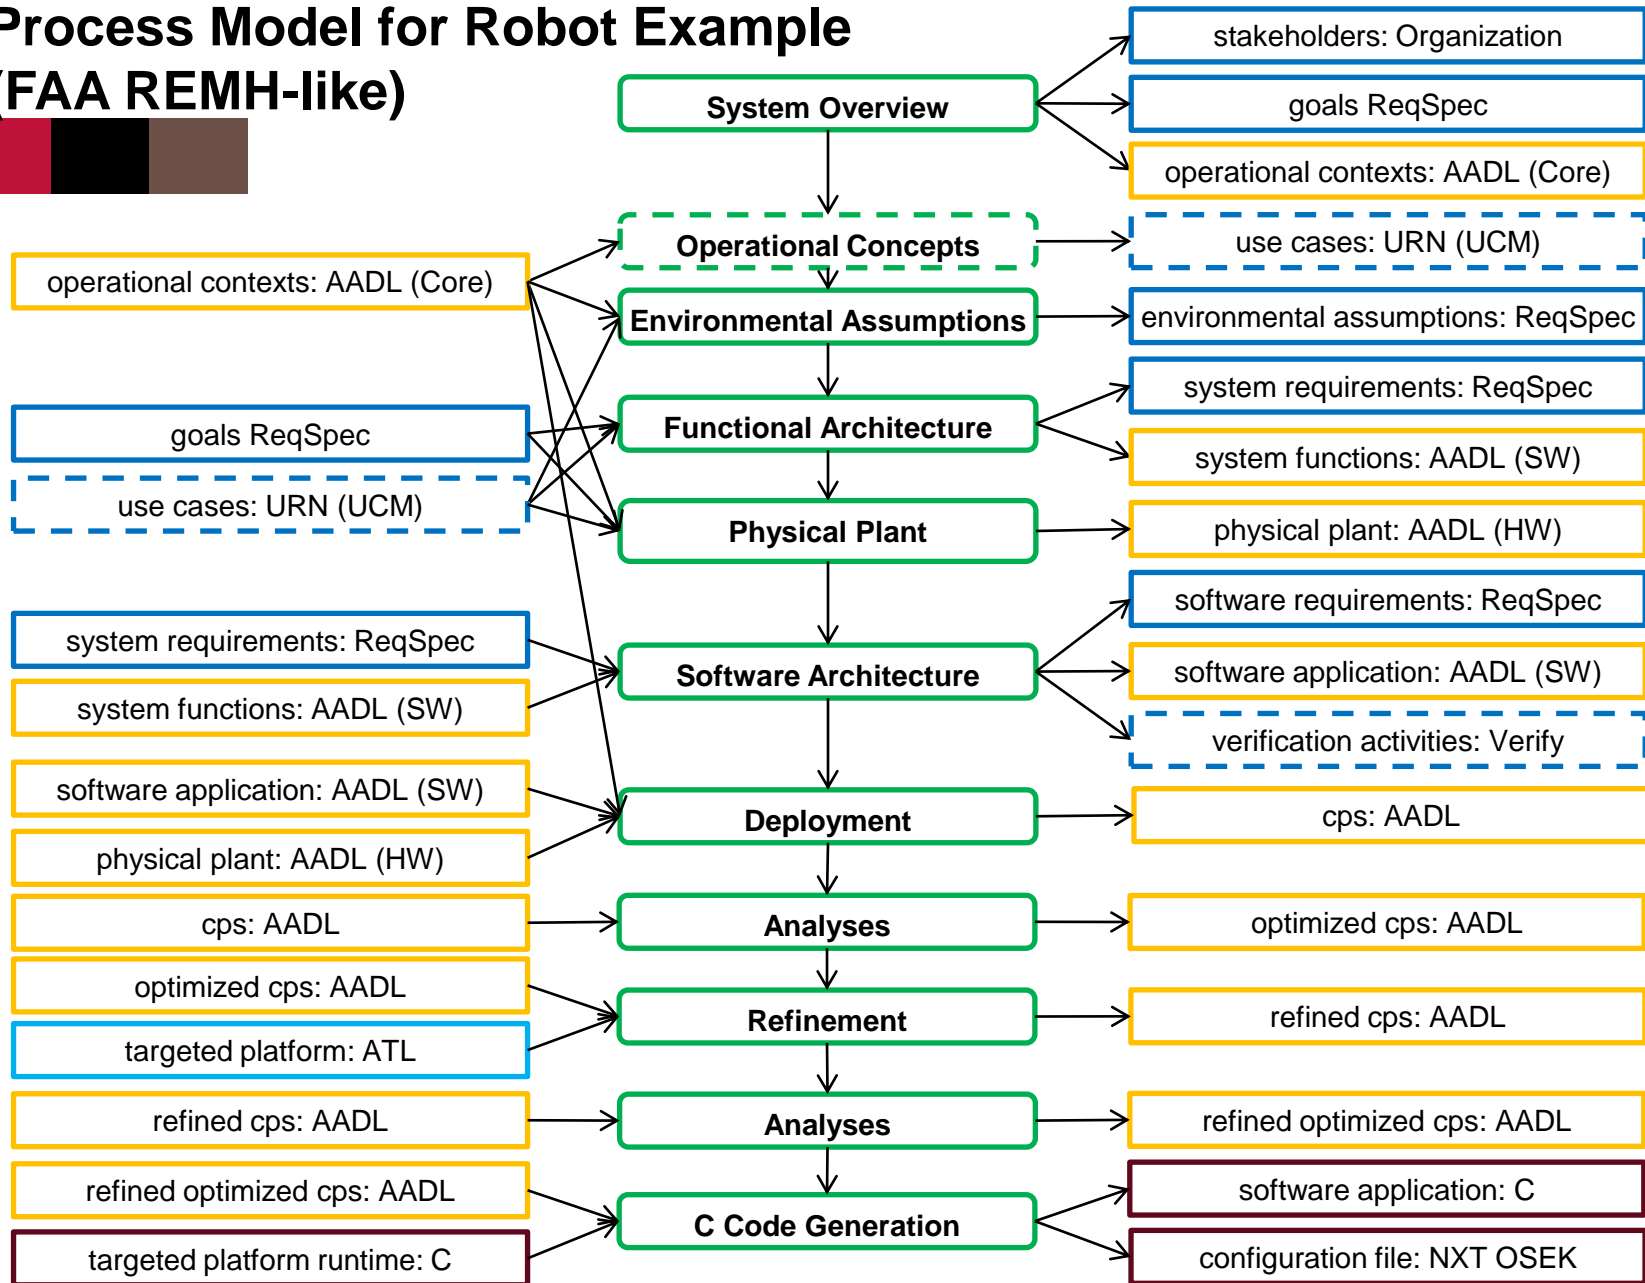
Process Model for Robot Example (FAA REMH-like)

System Overview

stakeholders: Organization

goals ReqSpec

operational contexts: AADL (Core)

Operational Concepts

use cases: URN (UCM)

operational contexts: AADL (Core)

Environmental Assumptions

environmental assumptions: ReqSpec

Functional Architecture

system requirements: ReqSpec

goals ReqSpec

system functions: AADL (SW)

use cases: URN (UCM)

Physical Plant

physical plant: AADL (HW)

software requirements: ReqSpec

system requirements: ReqSpec

Software Architecture

software application: AADL (SW)

system functions: AADL (SW)

verification activities: Verify

software application: AADL (SW)

Deployment

cps: AADL

physical plant: AADL (HW)

cps: AADL

Analyses

optimized cps: AADL

optimized cps: AADL

Refinement

refined cps: AADL

targeted platform: ATL

refined cps: AADL

Analyses

refined optimized cps: AADL

software application: C

refined optimized cps: AADL

C Code Generation

targeted platform runtime: C

configuration file: NXT OSEK